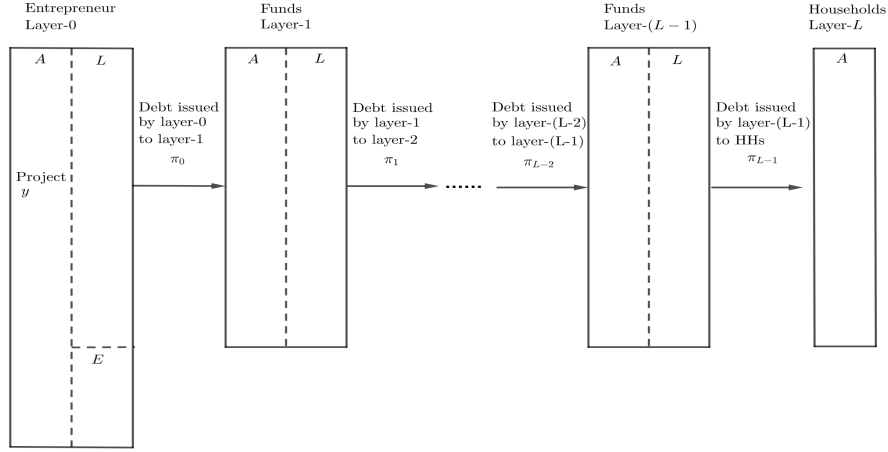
Entrepreneur
Layer-0

$A$ $L$

Project
$y$

$E$

Debt issued by layer-0 to layer-1
$\pi_0$

Funds
Layer-1

$A$ $L$

Debt issued by layer-1 to layer-2
$\pi_1$

......

Debt issued by layer-(L-2) to layer-(L-1)
$\pi_{L-2}$

Funds
Layer-$(L-1)$

$A$ $L$

Debt issued by layer-(L-1) to HHs
$\pi_{L-1}$

Households
Layer-$L$

$A$